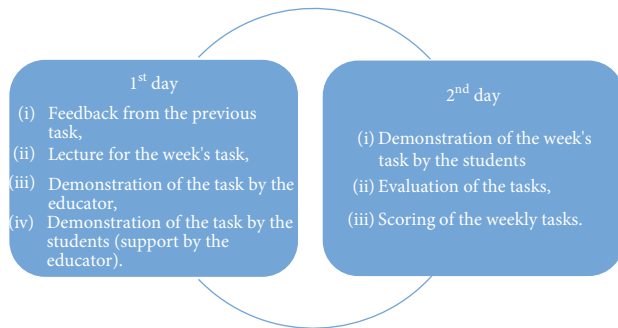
1$^{st}$ day

(i) Feedback from the previous task,

(ii) Lecture for the week's task,

(iii) Demonstration of the task by the educator,

(iv) Demonstration of the task by the students (support by the educator).

2$^{nd}$ day

(i) Demonstration of the week's task by the students

(ii) Evaluation of the tasks,

(iii) Scoring of the weekly tasks.